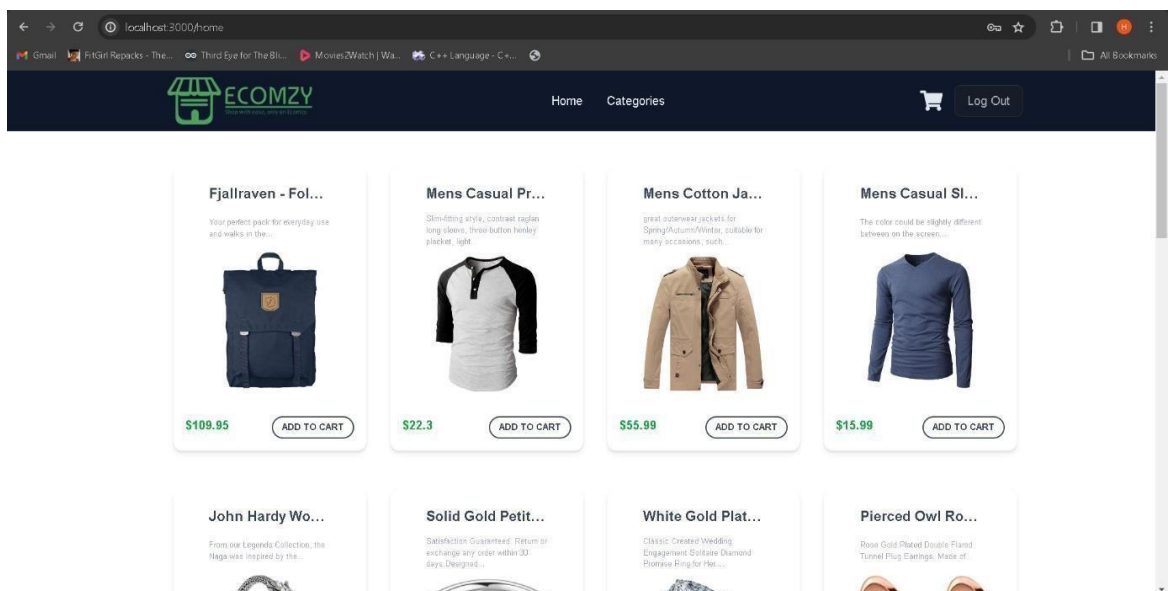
localhost:3000/home

Gmail FitGirl Repacks - The... Third Eye for The Bli... Movies2Watch | Wa... C++ Language - C+... All Bookmarks

ECOMZY

Home Categories Log Out

Fjallraven - Fol...
Your perfect pack for everyday use and walks in the...
$109.95 ADD TO CART

Mens Casual Pr...
Slim-fitting style, contrast raglan long sleeve, three-button henley placket, light
$22.3 ADD TO CART

Mens Cotton Ja...
great outerwear jackets for Spring/Autumn/Winter, suitable for many occasions, such...
$55.99 ADD TO CART

Mens Casual Sl...
The color could be slightly different between on the screen...
$15.99 ADD TO CART

John Hardy Wo...
From our Legends Collection, the Naga was inspired by the...

Solid Gold Petit...
Satisfaction Guaranteed. Return or exchange any order within 30 days.Designed...

White Gold Plat...
Classic Created Wedding Engagement Solitaire Diamond Promise Ring for Her...

Pierced Owl Ro...
Rose Gold Plated Double Flared Tunnel Plug Earrings. Made of...